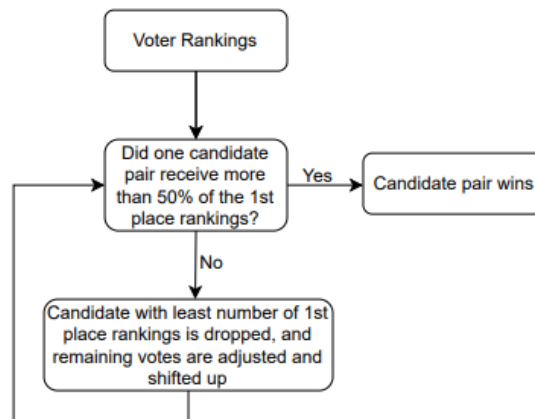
Voter Rankings

Did one candidate pair receive more than 50% of the 1st place rankings?

Yes

Candidate pair wins

No

Candidate with least number of 1st place rankings is dropped, and remaining votes are adjusted and shifted up